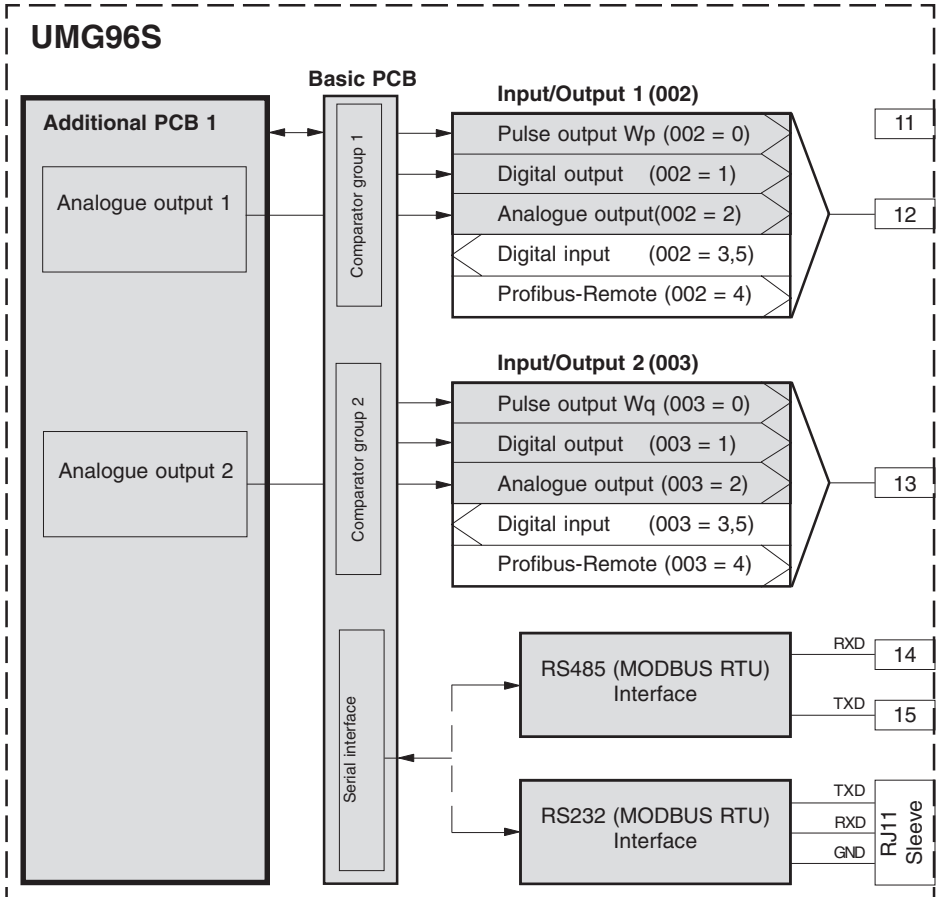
UMG96S

Basic PCB

Additional PCB 1

Analogue output 1

Analogue output 2

Comparator group 1

Comparator group 2

Serial interface

Input/Output 1 (002)

Pulse output Wp (002 = 0)

Digital output (002 = 1)

Analogue output(002 = 2)

Digital input (002 = 3,5)

Profibus-Remote (002 = 4)

11

12

Input/Output 2 (003)

Pulse output Wq (003 = 0)

Digital output (003 = 1)

Analogue output (003 = 2)

Digital input (003 = 3,5)

Profibus-Remote (003 = 4)

13

RS485 (MODBUS RTU) Interface

RXD

14

TXD

15

RS232 (MODBUS RTU) Interface

TXD

RXD

GND

RJ11 Sleeve